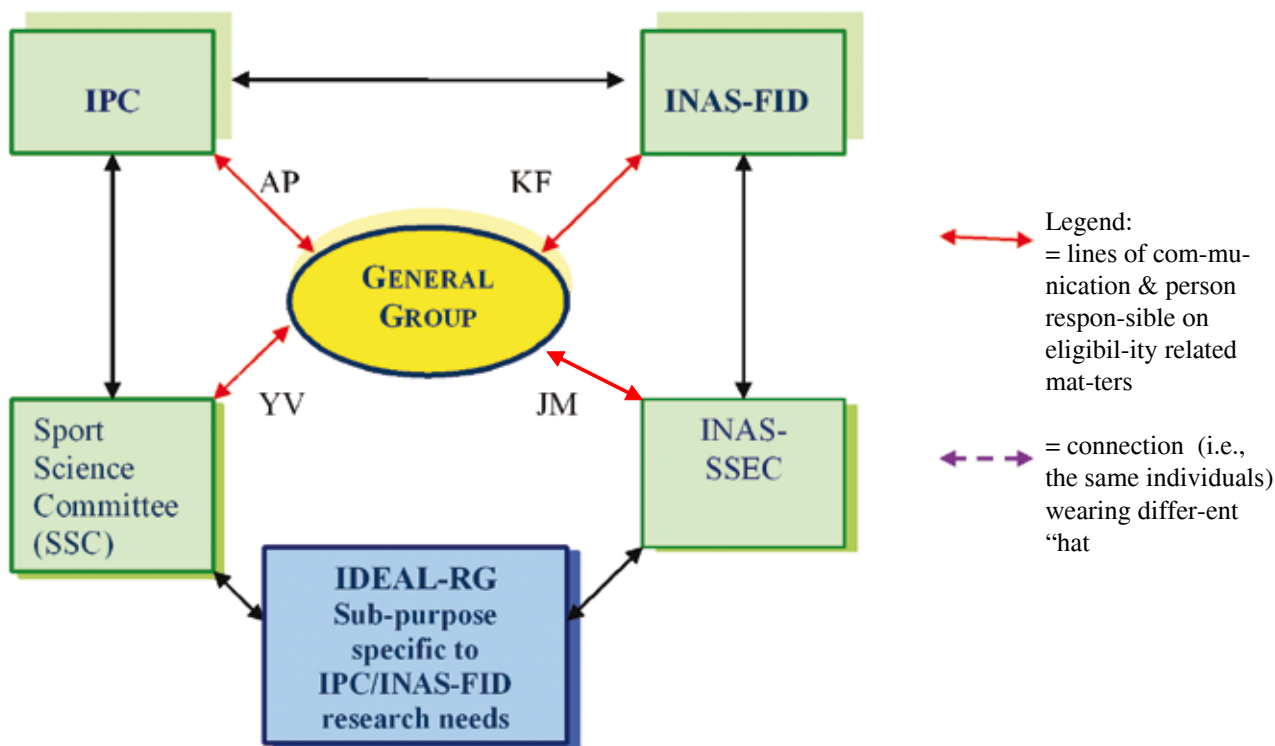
IPC

INAS-FID

AP

KF

GENERAL GROUP

YV

JM

Sport Science Committee (SSC)

INAS-SSEC

IDEAL-RG Sub-purpose specific to IPC/INAS-FID research needs

Legend: = lines of com-mu-nication & person respon-sible on eligibil-ity related mat-ters

= connection (i.e., the same individuals) wearing differ-ent "hat